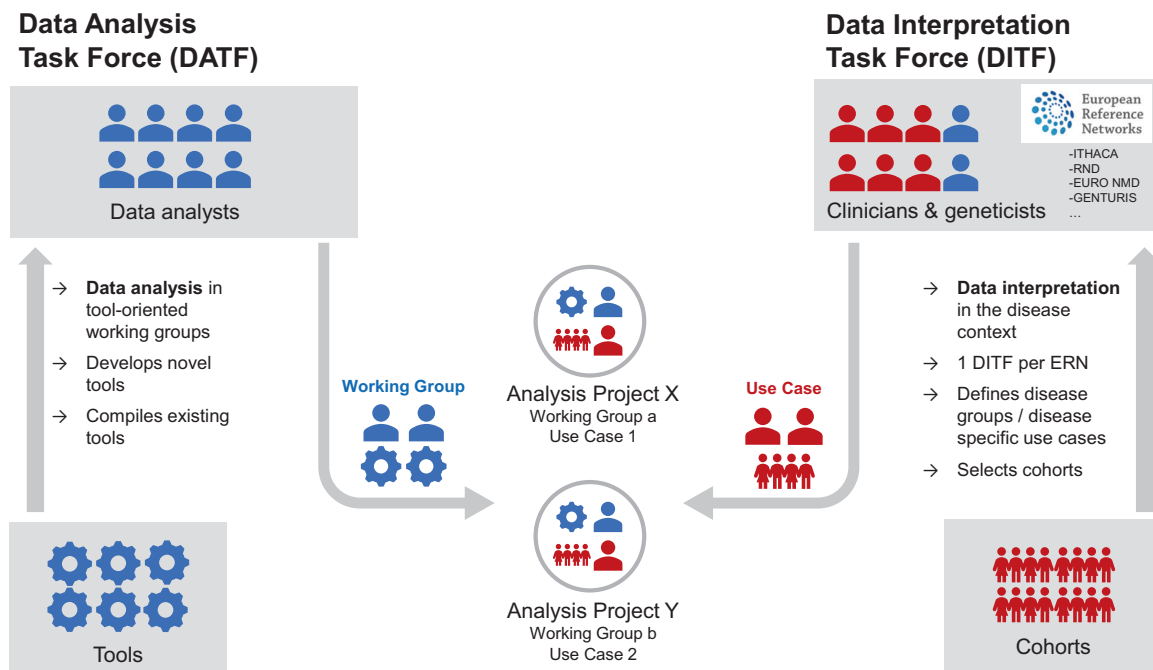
Data Analysis Task Force (DATF)

Data analysts

→ **Data analysis** in tool-oriented working groups
→ Develops novel tools
→ Compiles existing tools

Tools

Data Interpretation Task Force (DITF)

European Reference Networks

-ITHACA
-RND
-EURO NMD
-GENTURIS
...

Clinicians & geneticists

→ **Data interpretation** in the disease context
→ 1 DITF per ERN
→ Defines disease groups / disease specific use cases
→ Selects cohorts

Cohorts

Working Group

Analysis Project X
Working Group a
Use Case 1

Use Case

Analysis Project Y
Working Group b
Use Case 2